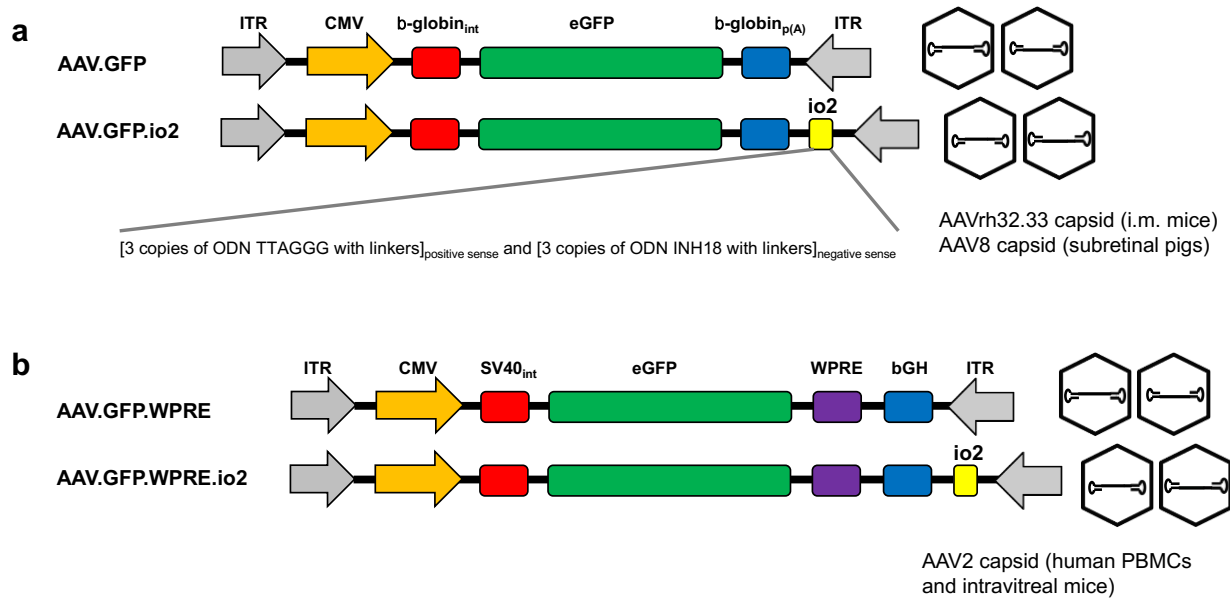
a

ITR CMV b-globin$_{int}$ eGFP b-globin$_{p(A)}$ ITR

AAV.GFP

AAV.GFP.io2

io2

[3 copies of ODN TTAGGG with linkers]$_{positive\ sense}$ and [3 copies of ODN INH18 with linkers]$_{negative\ sense}$

AAVrh32.33 capsid (i.m. mice)
AAV8 capsid (subretinal pigs)

b

ITR CMV SV40$_{int}$ eGFP WPRE bGH ITR

AAV.GFP.WPRE

AAV.GFP.WPRE.io2

io2

AAV2 capsid (human PBMCs and intravitreal mice)